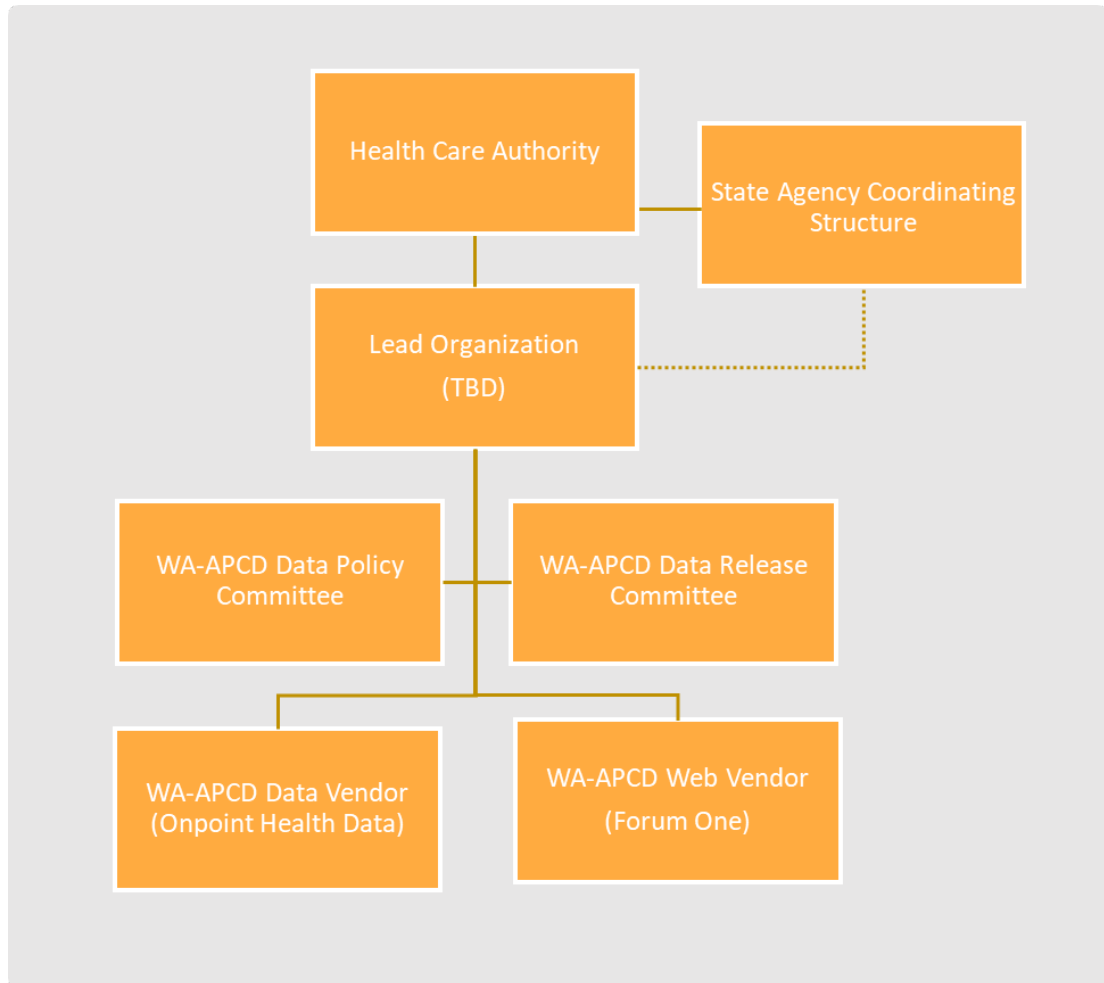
Health Care Authority

State Agency Coordinating Structure

Lead Organization
(TBD)

WA-APCD Data Policy Committee

WA-APCD Data Release Committee

WA-APCD Data Vendor
(Onpoint Health Data)

WA-APCD Web Vendor
(Forum One)